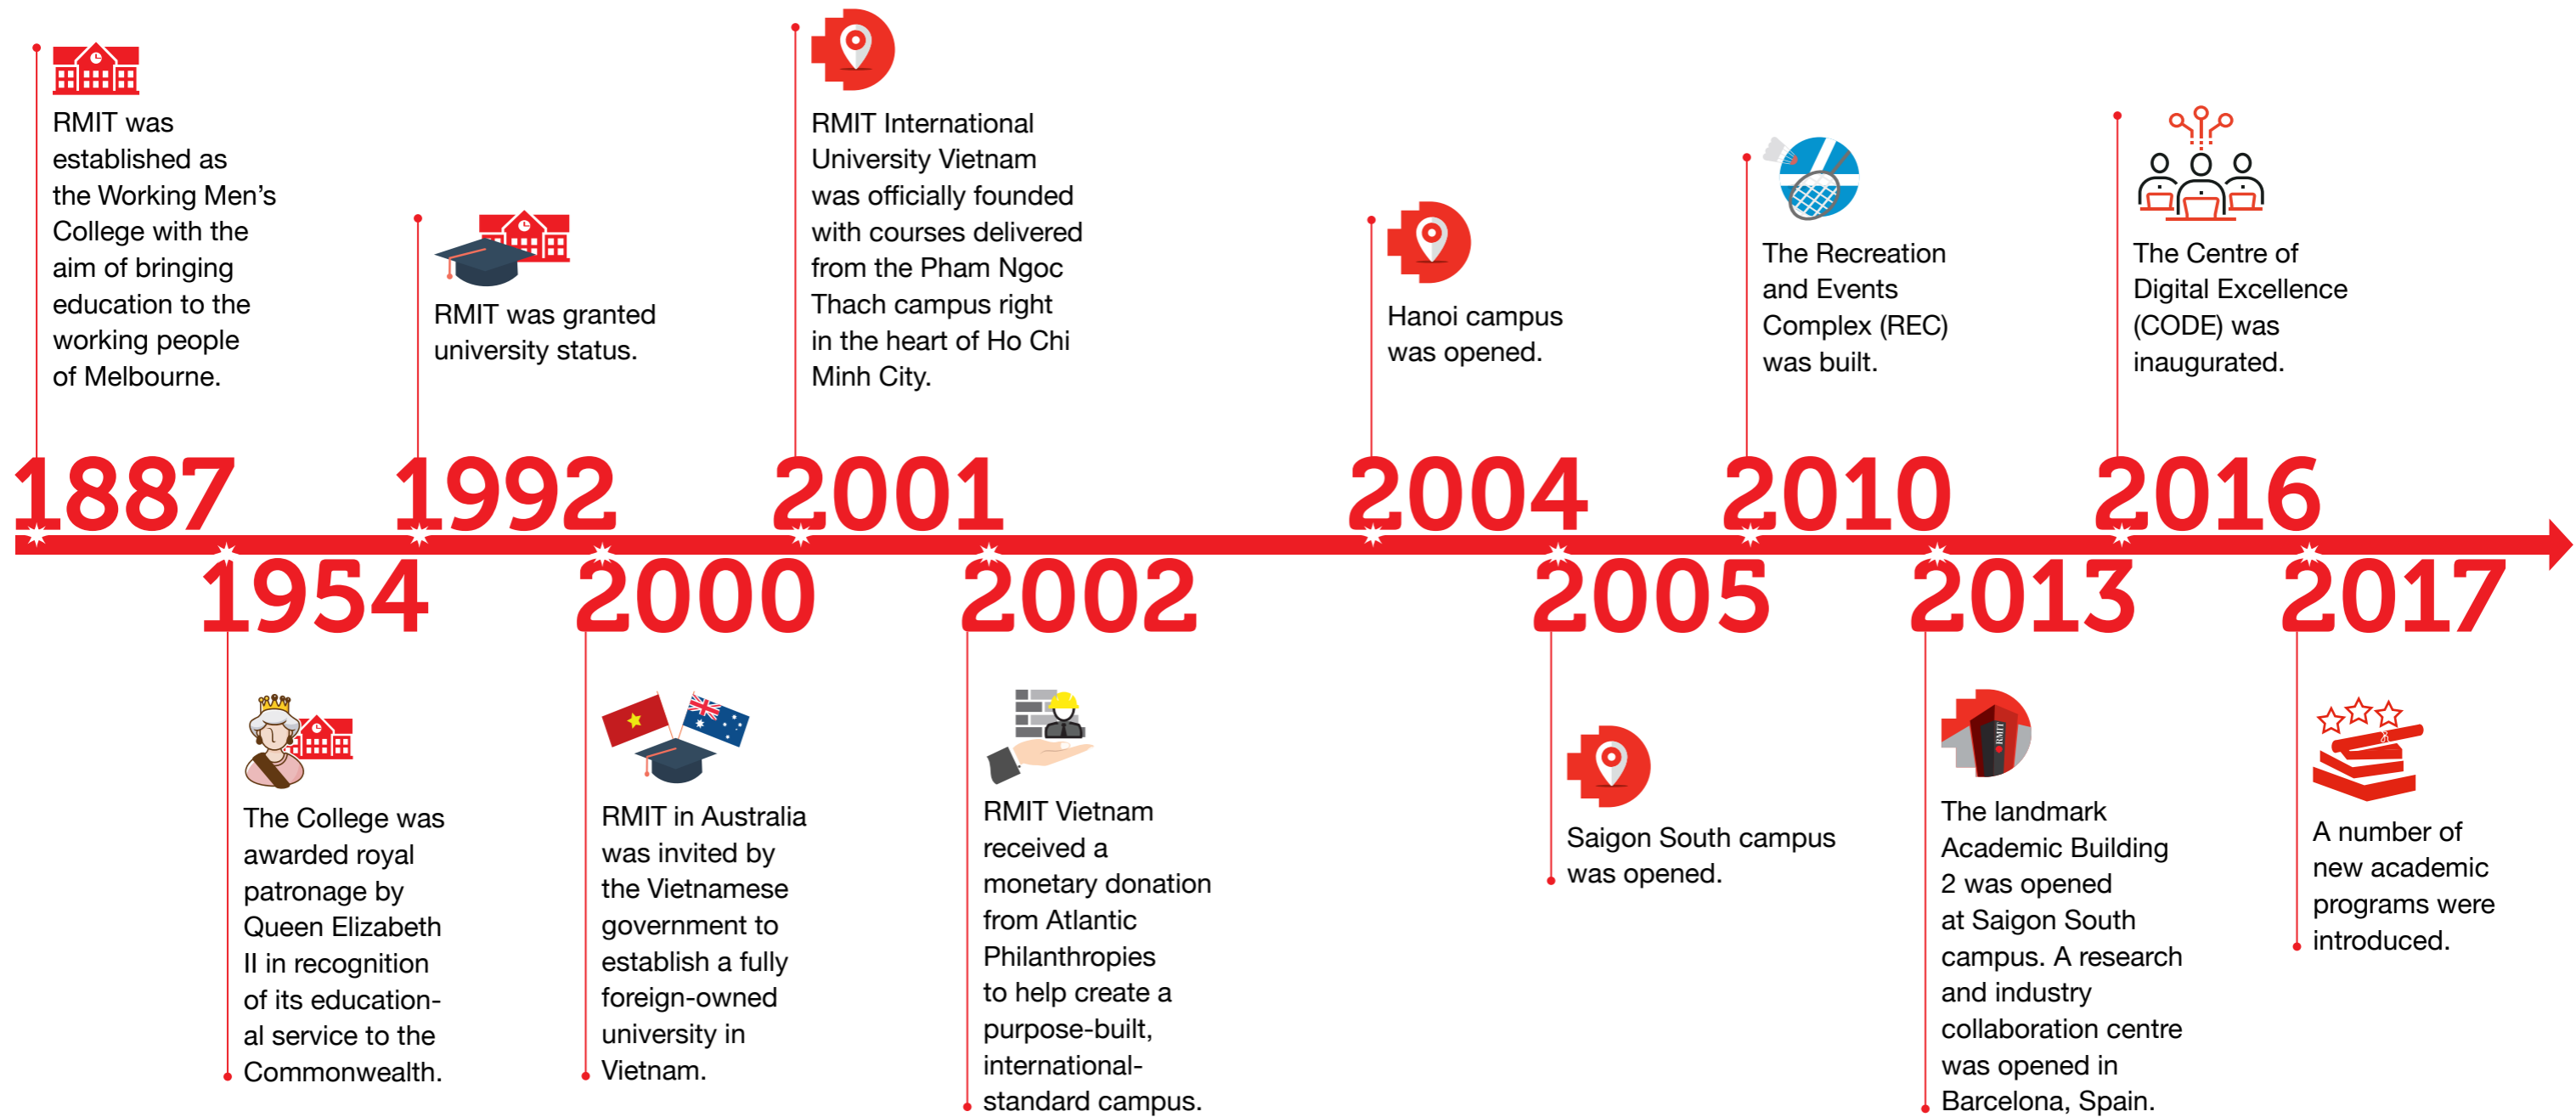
RMIT was established as the Working Men's College with the aim of bringing education to the working people of Melbourne.

1887

RMIT was granted university status.

1992

RMIT International University Vietnam was officially founded with courses delivered from the Pham Ngoc Thach campus right in the heart of Ho Chi Minh City.

2001

Hanoi campus was opened.

2004

The Recreation and Events Complex (REC) was built.

2010

The Centre of Digital Excellence (CODE) was inaugurated.

2016

1954

The College was awarded royal patronage by Queen Elizabeth II in recognition of its educational service to the Commonwealth.

2000

RMIT in Australia was invited by the Vietnamese government to establish a fully foreign-owned university in Vietnam.

2002

RMIT Vietnam received a monetary donation from Atlantic Philanthropies to help create a purpose-built, international-standard campus.

2005

Saigon South campus was opened.

2013

The landmark Academic Building 2 was opened at Saigon South campus. A research and industry collaboration centre was opened in Barcelona, Spain.

2017

A number of new academic programs were introduced.